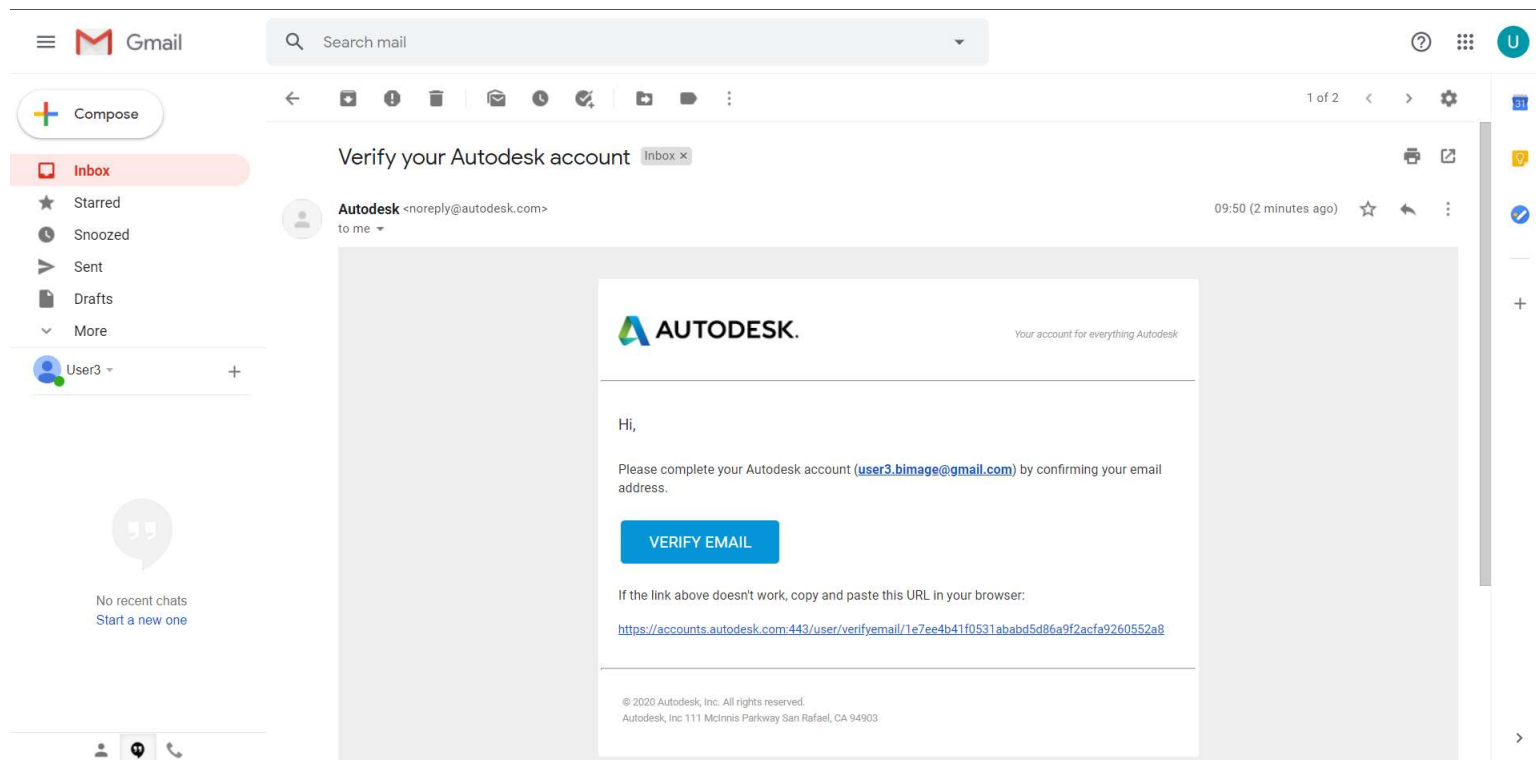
Gmail

Search mail

U

Compose

Inbox

Starred

Snoozed

Sent

Drafts

More

User3

No recent chats

Start a new one

1 of 2

Verify your Autodesk account Inbox ×

Autodesk <noreply@autodesk.com>

to me

09:50 (2 minutes ago)

AUTODESK.

Your account for everything Autodesk

Hi,

Please complete your Autodesk account (user3.bimage@gmail.com) by confirming your email address.

VERIFY EMAIL

If the link above doesn't work, copy and paste this URL in your browser:

https://accounts.autodesk.com:443/user/verifyemail/1e7ee4b41f0531ababd5d86a9f2acfa9260552a8

© 2020 Autodesk, Inc. All rights reserved.

Autodesk, Inc 111 McInnis Parkway San Rafael, CA 94903

31